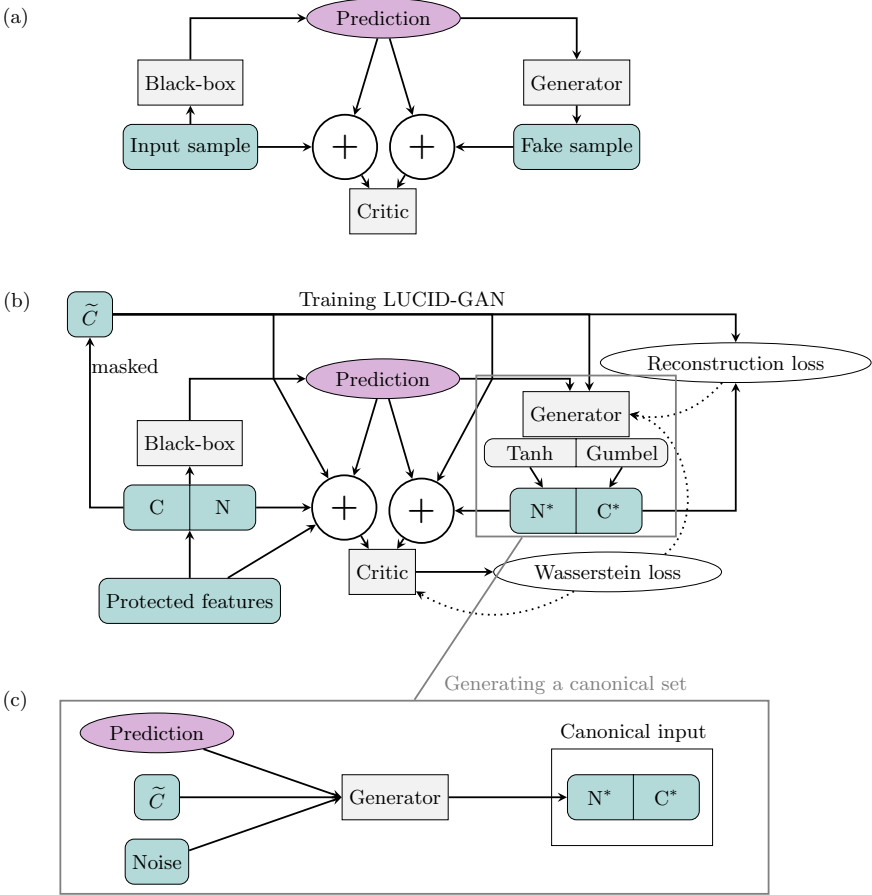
(a)

Prediction

Black-box

Generator

Input sample

$+$

$+$

Fake sample

Critic

(b)

$\widetilde{C}$

Training LUCID-GAN

masked

Reconstruction loss

Prediction

Generator

Black-box

Tanh

Gumbel

C

N

$+$

$+$

$N^*$

$C^*$

Critic

Wasserstein loss

Protected features

(c)

Generating a canonical set

Prediction

Canonical input

$\widetilde{C}$

Generator

$N^*$

$C^*$

Noise